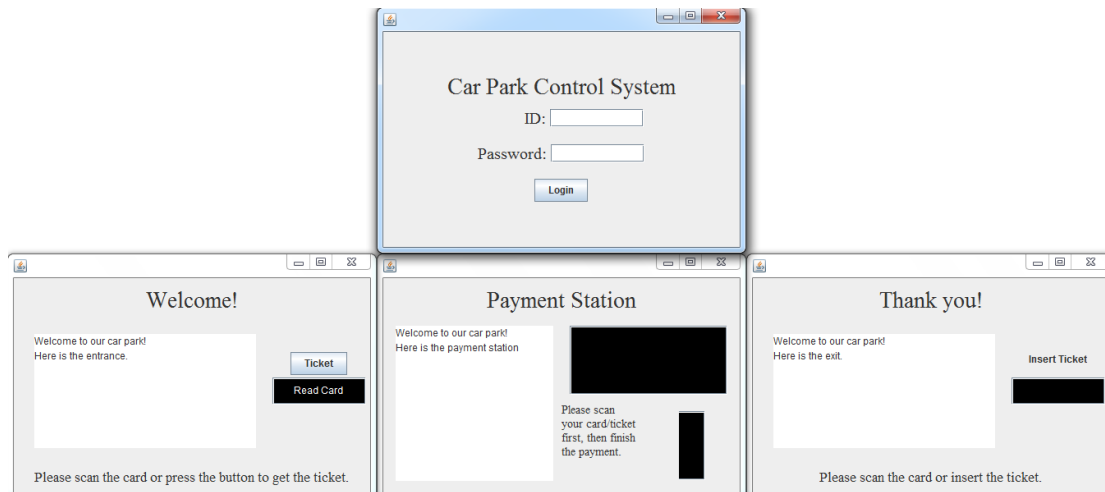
Car Park Control System

ID:

Password:

Login

Welcome!

Welcome to our car park!
Here is the entrance.

Ticket

Read Card

Please scan the card or press the button to get the ticket.

Payment Station

Welcome to our car park!
Here is the payment station

Please scan your card/ticket first, then finish the payment.

Thank you!

Welcome to our car park!
Here is the exit.

Insert Ticket

Please scan the card or insert the ticket.